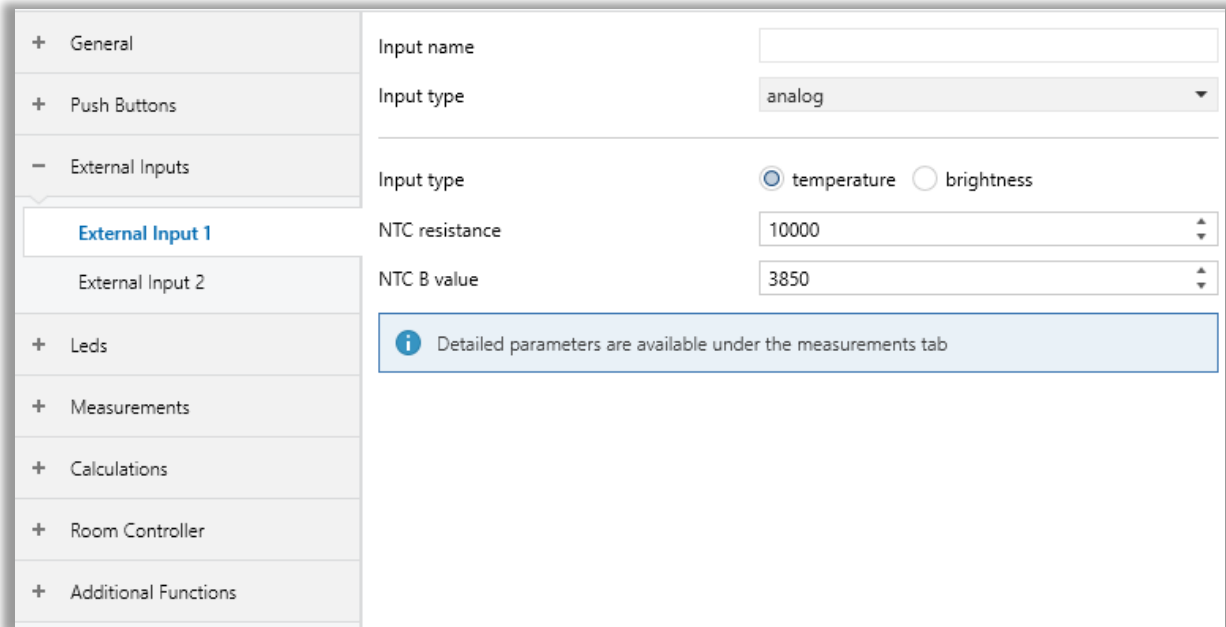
+ General

+ Push Buttons

− External Inputs

External Input 1

External Input 2

+ Leds

+ Measurements

+ Calculations

+ Room Controller

+ Additional Functions

Input name

Input type analog

Input type temperature brightness

NTC resistance 10000

NTC B value 3850

Detailed parameters are available under the measurements tab